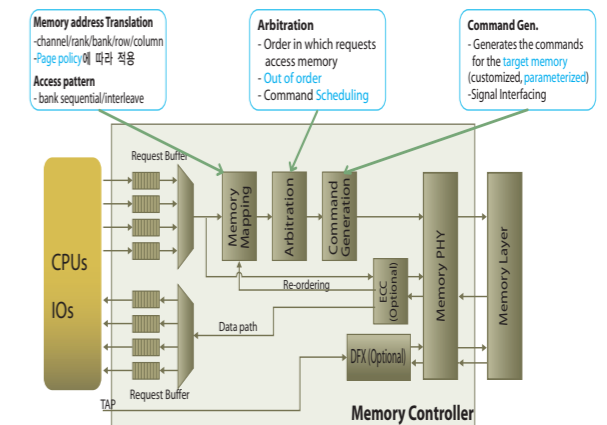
Memory address Translation
-channel/rank/bank/row/column
-Page policy에 따라 적용
Access pattern
- bank sequential/interleave

Arbitration
- Order in which requests access memory
- Out of order
- Command Scheduling

Command Gen.
- Generates the commands for the target memory (customized, parameterized)
-Signal Interfacing

Request Buffer

CPUs

IOs

Memory Mapping

Arbitration

Command Generation

Memory PHY

Memory Layer

Re-ordering

ECC (Optional)

Data path

DFX (Optional)

Request Buffer

TAP

Memory Controller